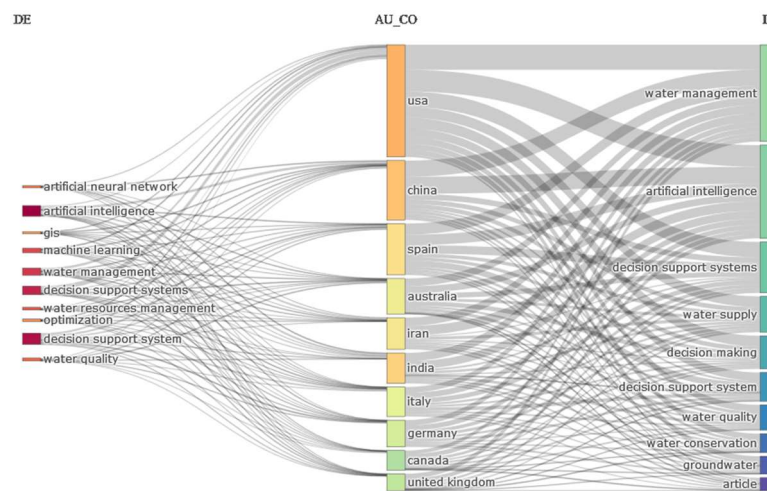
DE

AU_CO

I

artificial neural network
artificial intelligence
gis
machine learning
water management
decision support systems
water resources management
optimization
decision support system
water quality

usa
china
spain
australia
iran
india
italy
germany
canada
united kingdom

water management
artificial intelligence
decision support systems
water supply
decision making
decision support system
water quality
water conservation
groundwater
article